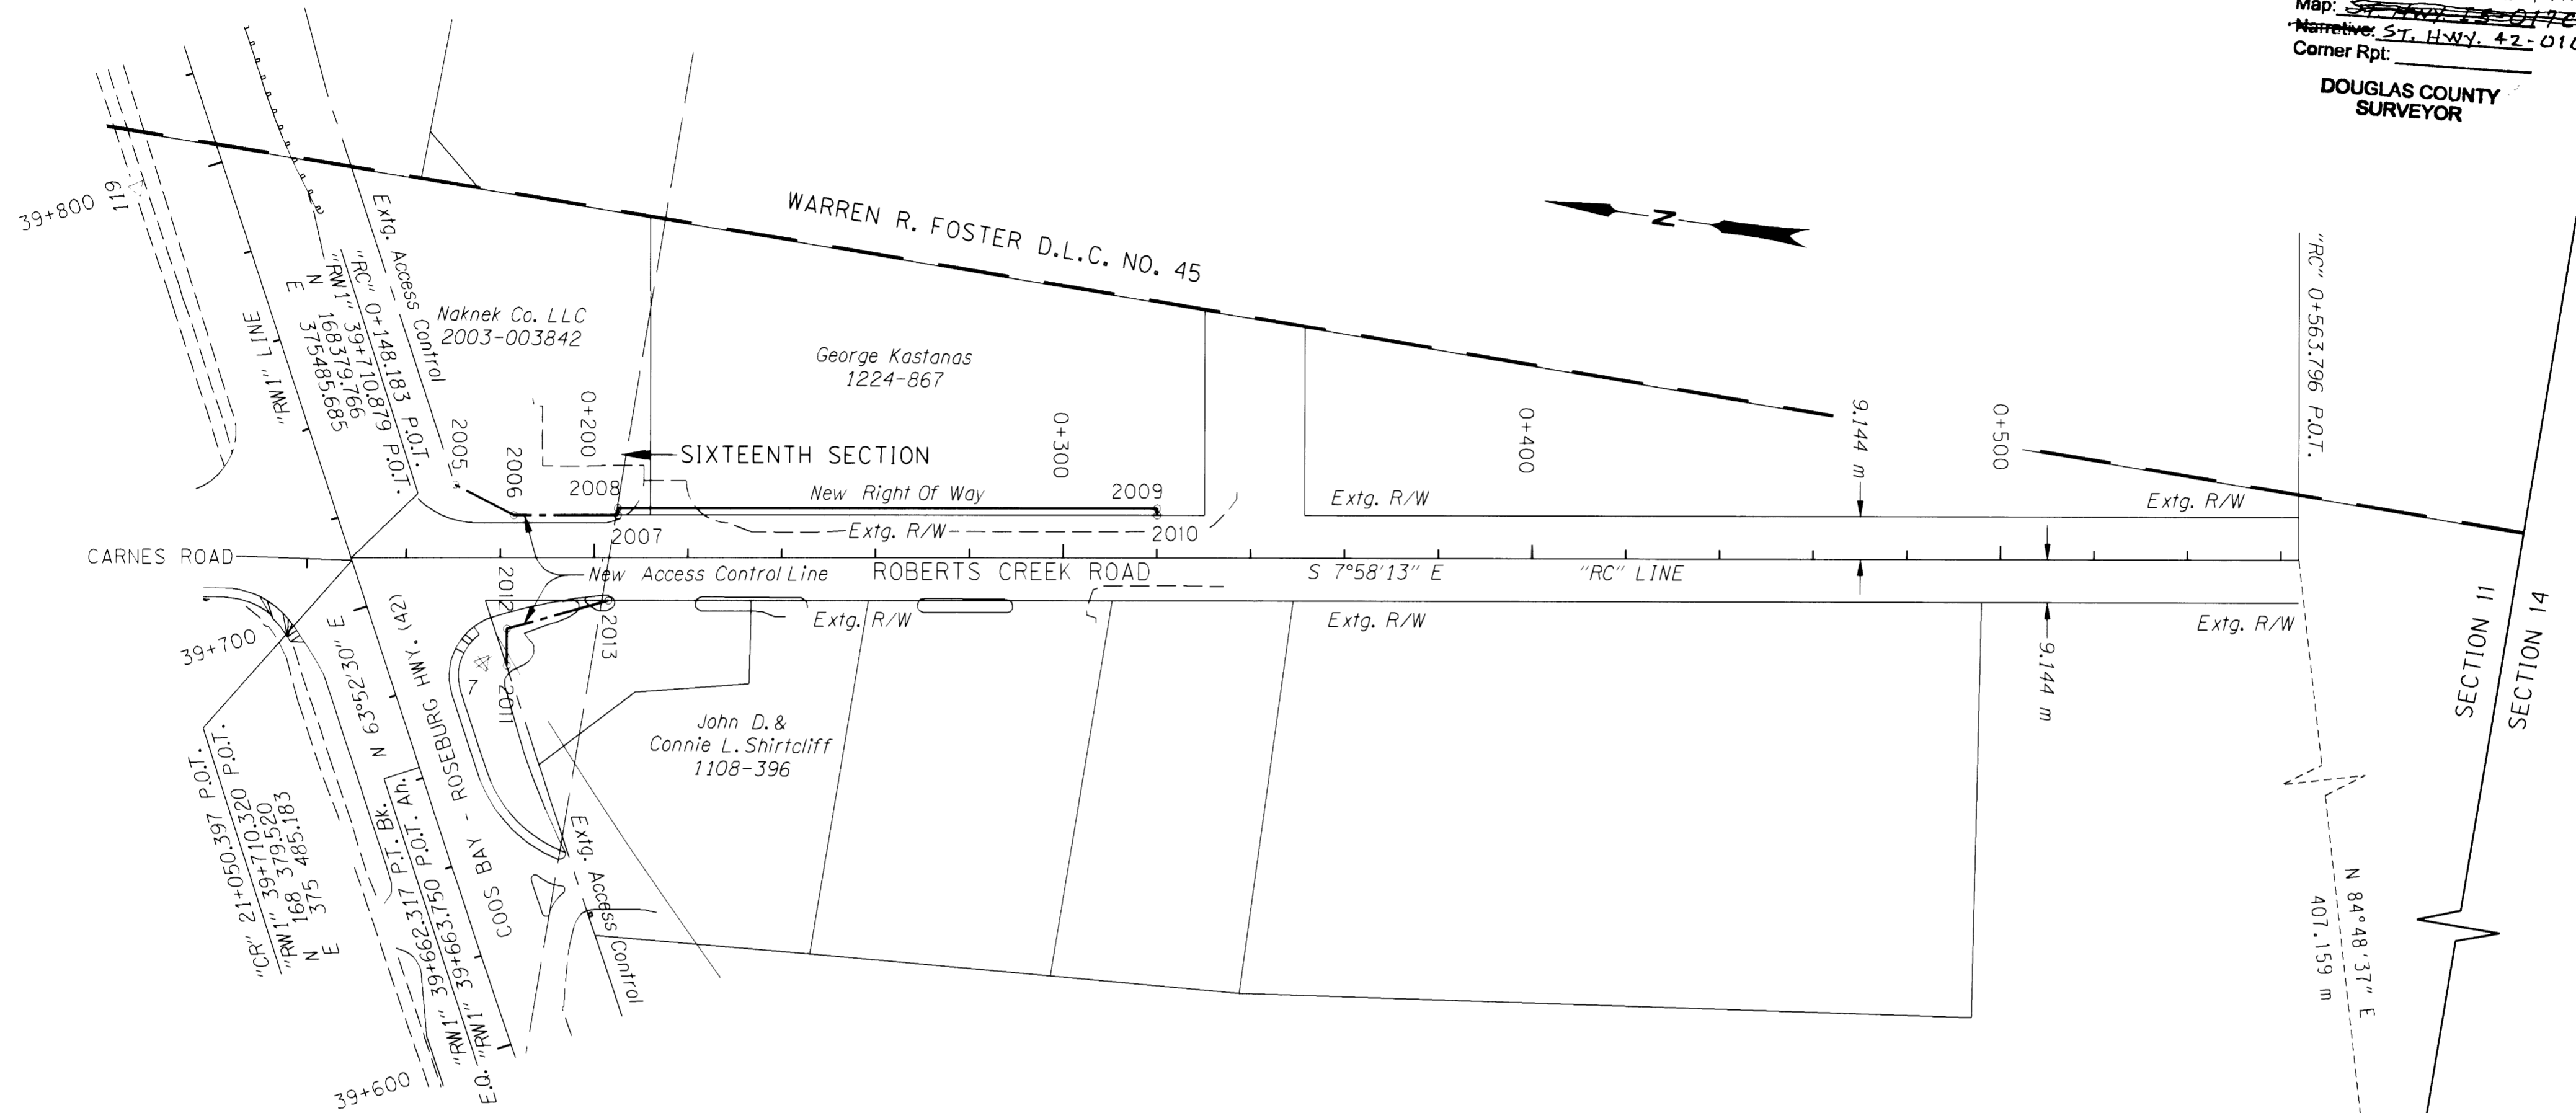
Map: ST. HWY. 13-0170
Narrative: ST. HWY. 42-010
Corner Rpt:

DOUGLAS COUNTY SURVEYOR

WARREN R. FOSTER D.L.C. NO. 45

N

39+800 119

"RW1" LINE

Extg. Access Control

"RC" 0+148.183 P.O.T.
"RW1" 39+710.879 P.O.T.
N 168379.766
E 375485.685

Naknek Co. LLC
2003-003842

George Kastanas
1224-867

0+200
0+300
0+400
0+500

SIXTEENTH SECTION

2005
2006
2008
2007
2009
2010

New Right Of Way
Extg. R/W
Extg. R/W
Extg. R/W

9.144 m

"RC" 0+563.796 P.O.T.

CARNES ROAD
New Access Control Line
ROBERTS CREEK ROAD
S 7°58'13" E
"RC" LINE

2012
2013
2011

Extg. R/W
Extg. R/W
Extg. R/W

9.144 m

39+700
N 63°52'30" E
COOS BAY - ROSEBURG HWY. (42)

"CR" 21+050.397 P.O.T.
"RW1" 39+710.320 P.O.T.
N 168 379.520
E 375 485.183

P.T. Bk.
P.O.T. Ah.
"RW1" 39+662.317
E.Q. "RW1" 39+663.750

John D. &
Connie L. Shirtcliff
1108-396

Extg. Access Control

SECTION 11
SECTION 14

N 84°48'37" E
407.159 m

39+600